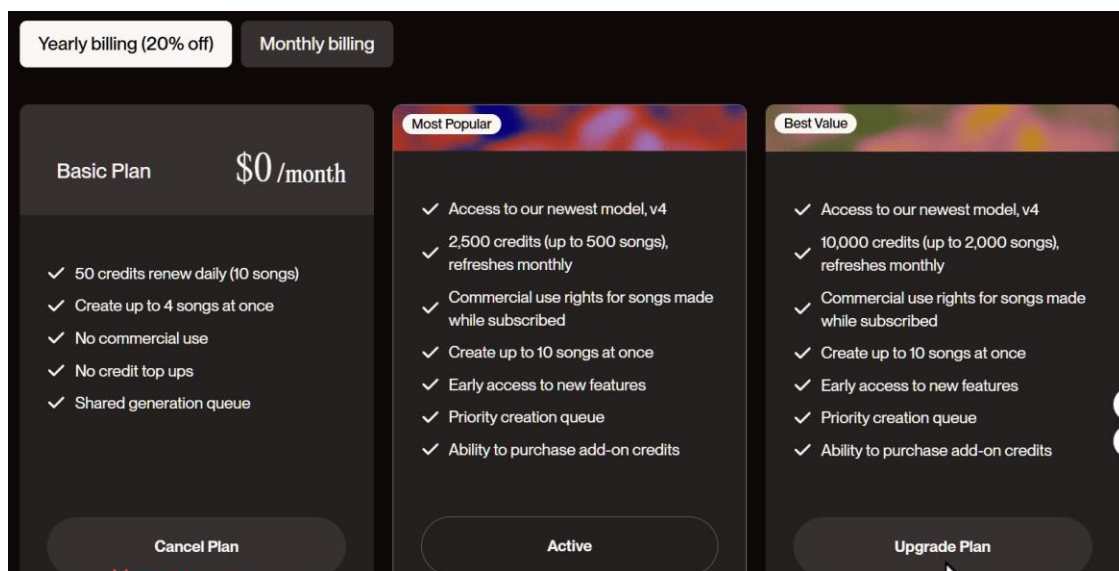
Yearly billing (20% off)
Monthly billing

Basic Plan $0 /month

✓ 50 credits renew daily (10 songs)
✓ Create up to 4 songs at once
✓ No commercial use
✓ No credit top ups
✓ Shared generation queue

Cancel Plan

Most Popular

✓ Access to our newest model, v4
✓ 2,500 credits (up to 500 songs), refreshes monthly
✓ Commercial use rights for songs made while subscribed
✓ Create up to 10 songs at once
✓ Early access to new features
✓ Priority creation queue
✓ Ability to purchase add-on credits

Active

Best Value

✓ Access to our newest model, v4
✓ 10,000 credits (up to 2,000 songs), refreshes monthly
✓ Commercial use rights for songs made while subscribed
✓ Create up to 10 songs at once
✓ Early access to new features
✓ Priority creation queue
✓ Ability to purchase add-on credits

Upgrade Plan